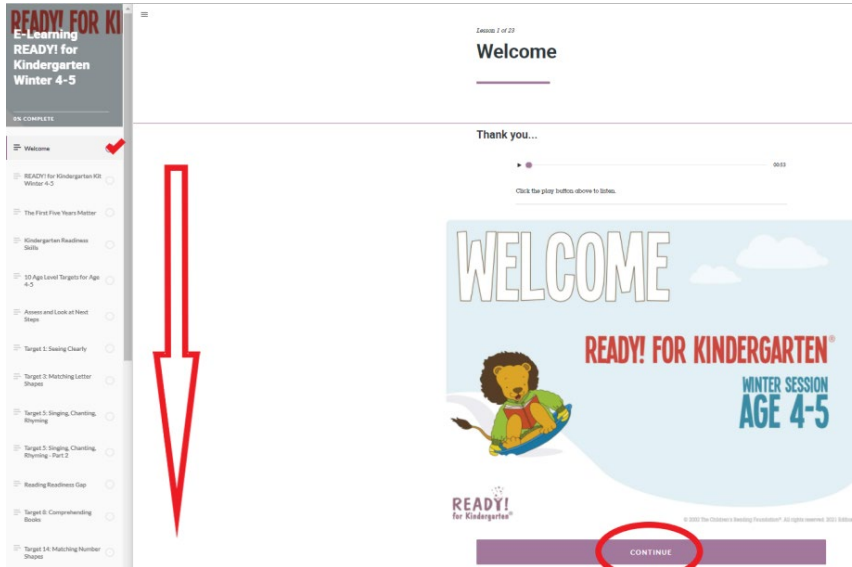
READY! FOR KI

E-Learning READY! for Kindergarten Winter 4-5

0% COMPLETE

Welcome

READY! for Kindergarten Kit Winter 4-5

The First Five Years Matter

Kindergarten Readiness Skills

10 Age Level Targets for Age 4-5

Assess and Look at Next Steps

Target 1: Seeing Clearly

Target 3: Matching Letter Shapes

Target 5: Singing, Chanting, Rhyming

Target 5: Singing, Chanting, Rhyming - Part 2

Reading Readiness Gap

Target 8: Comprehending Books

Target 14: Matching Number Shapes

Lesson 1 of 23

Welcome

Thank you...

00:53

Click the play button above to listen.

WELCOME

READY! FOR KINDERGARTEN®

WINTER SESSION
AGE 4-5

READY! for Kindergarten®

© 2002 The Children's Reading Foundation®. All rights reserved. 2021 Edition

CONTINUE